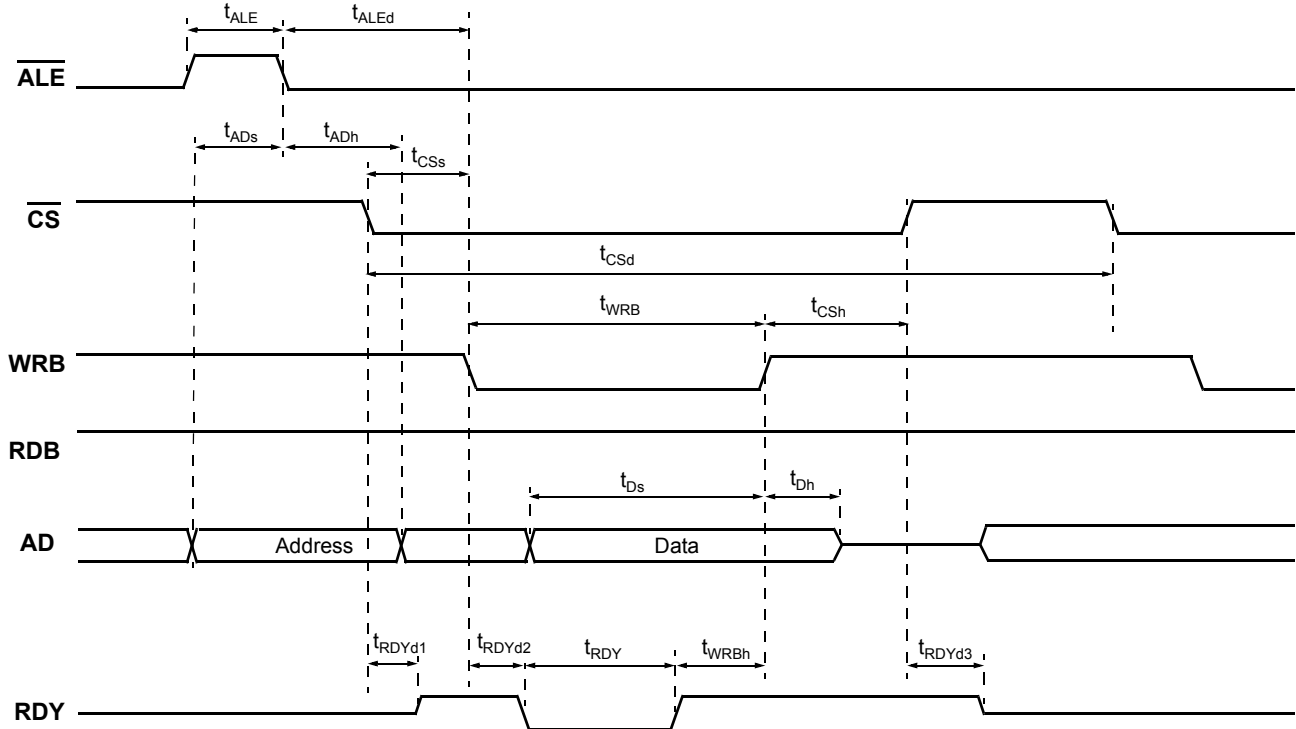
$t_{ALE}$ $t_{ALEd}$

$\overline{ALE}$

$t_{ADs}$ $t_{ADh}$

$t_{CSs}$

$\overline{CS}$

$t_{CSd}$

$t_{WRB}$ $t_{CSh}$

WRB

RDB

$t_{Ds}$ $t_{Dh}$

AD

Address

Data

$t_{RDYd1}$ $t_{RDYd2}$ $t_{RDY}$ $t_{WRBh}$ $t_{RDYd3}$

RDY